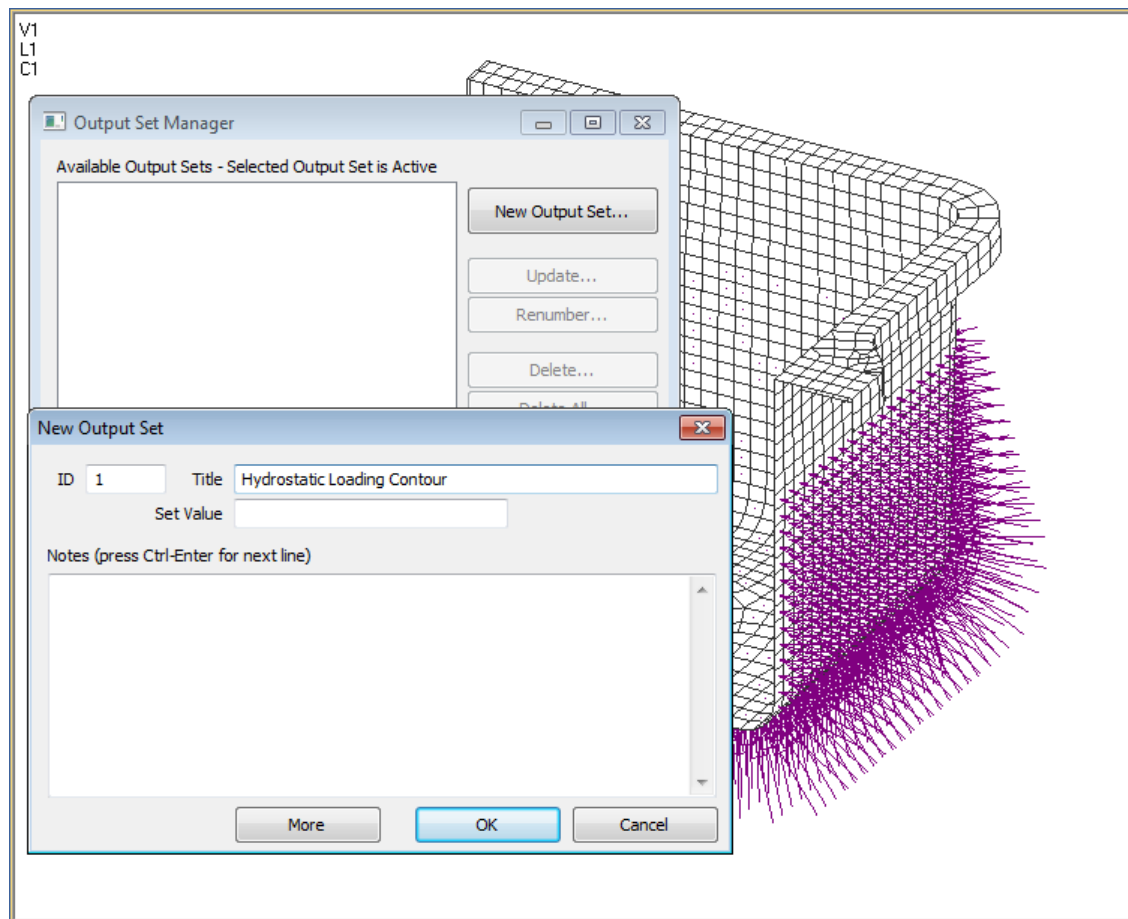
V1
L1
C1

Output Set Manager

Available Output Sets - Selected Output Set is Active

New Output Set...

Update...

Renumber...

Delete...

Delete All

New Output Set

ID 1 Title Hydrostatic Loading Contour

Set Value

Notes (press Ctrl-Enter for next line)

More

OK

Cancel